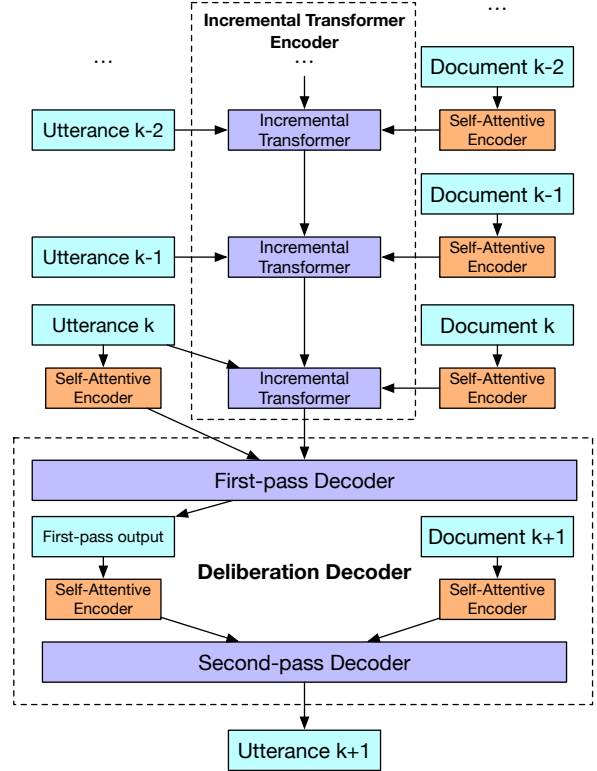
...

Incremental Transformer Encoder

...

...

Document k-2

Utterance k-2

Incremental Transformer

Self-Attentive Encoder

Document k-1

Utterance k-1

Incremental Transformer

Self-Attentive Encoder

Utterance k

Document k

Self-Attentive Encoder

Incremental Transformer

Self-Attentive Encoder

First-pass Decoder

First-pass output

Document k+1

Deliberation Decoder

Self-Attentive Encoder

Self-Attentive Encoder

Second-pass Decoder

Utterance k+1